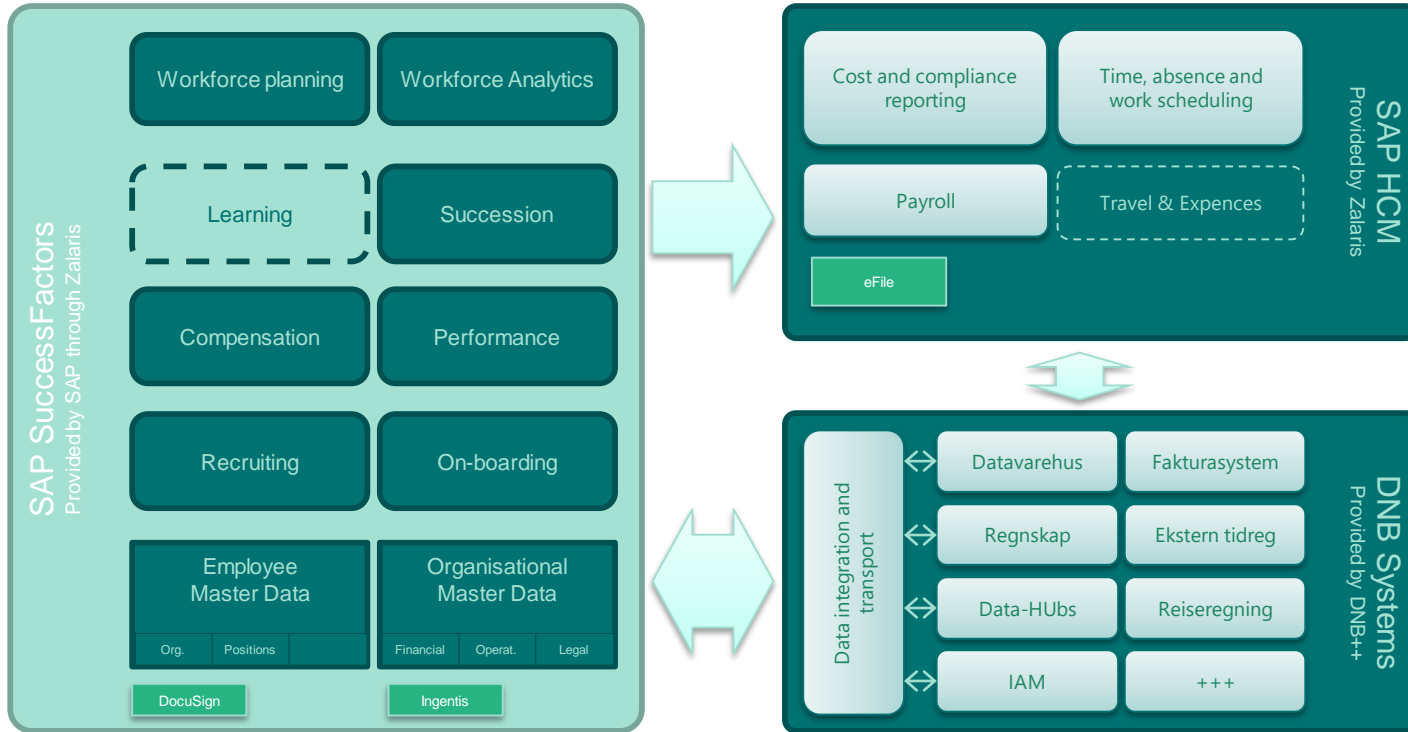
SAP SuccessFactors
Provided by SAP through Zalaris

Workforce planning

Workforce Analytics

Learning

Succession

Compensation

Performance

Recruiting

On-boarding

Employee Master Data

| Org. | Positions | |
|---|---|---|

Organisational Master Data

| Financial | Operat. | Legal |
|---|---|---|

DocuSign

Ingentis

SAP HCM
Provided by Zalaris

Cost and compliance reporting

Time, absence and work scheduling

Payroll

Travel & Expences

eFile

DNB Systems
Provided by DNB++

Data integration and transport

Datavarehus

Fakturasystem

Regnskap

Ekstern tidreg

Data-HUbs

Reiseregning

IAM

+++